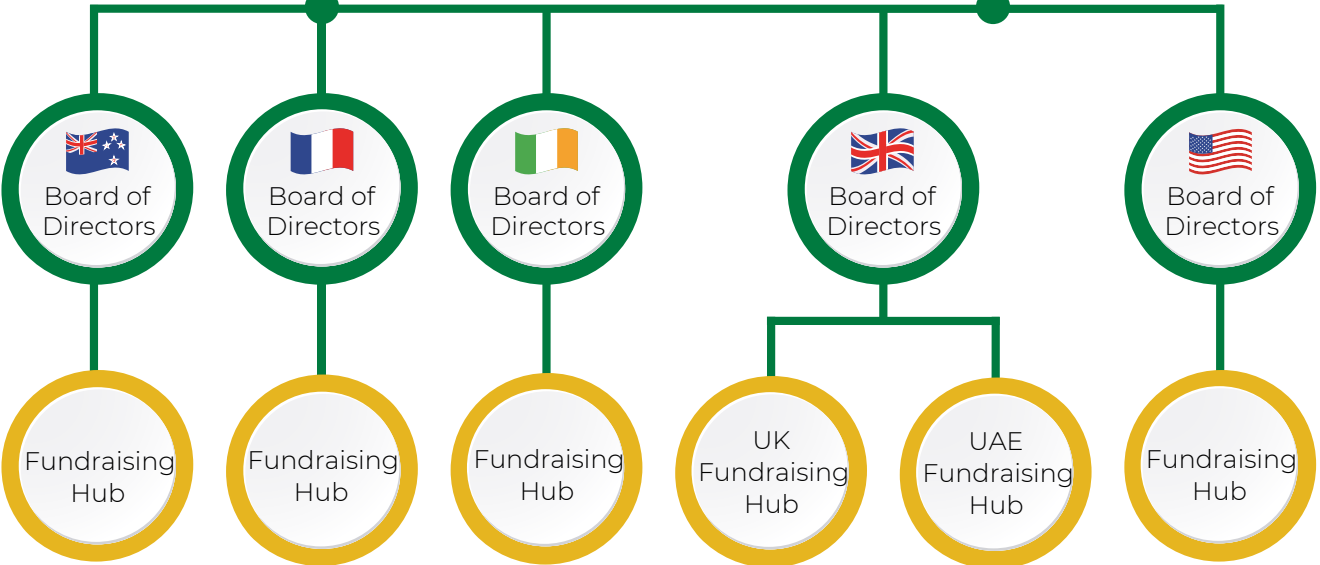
Board of Directors

Board of Directors

Board of Directors

Board of Directors

Board of Directors

Fundraising Hub

Fundraising Hub

Fundraising Hub

UK Fundraising Hub

UAE Fundraising Hub

Fundraising Hub